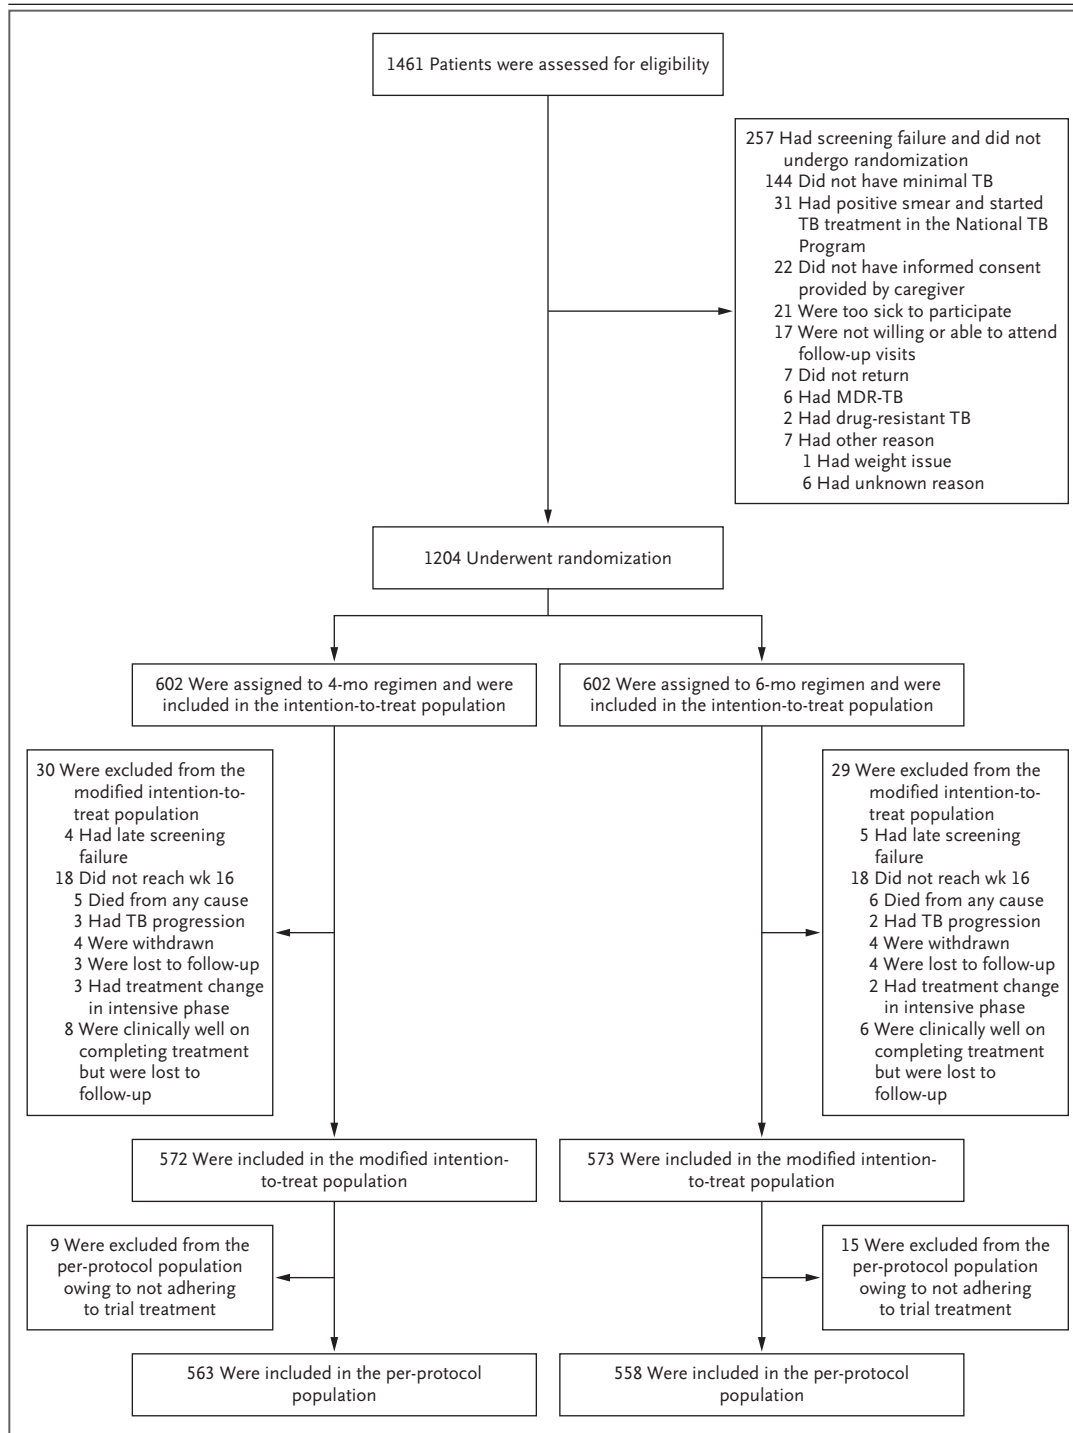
1461 Patients were assessed for eligibility

257 Had screening failure and did not undergo randomization
144 Did not have minimal TB
31 Had positive smear and started TB treatment in the National TB Program
22 Did not have informed consent provided by caregiver
21 Were too sick to participate
17 Were not willing or able to attend follow-up visits
7 Did not return
6 Had MDR-TB
2 Had drug-resistant TB
7 Had other reason
1 Had weight issue
6 Had unknown reason

1204 Underwent randomization

602 Were assigned to 4-mo regimen and were included in the intention-to-treat population

602 Were assigned to 6-mo regimen and were included in the intention-to-treat population

30 Were excluded from the modified intention-to-treat population
4 Had late screening failure
18 Did not reach wk 16
5 Died from any cause
3 Had TB progression
4 Were withdrawn
3 Were lost to follow-up
3 Had treatment change in intensive phase
8 Were clinically well on completing treatment but were lost to follow-up

29 Were excluded from the modified intention-to-treat population
5 Had late screening failure
18 Did not reach wk 16
6 Died from any cause
2 Had TB progression
4 Were withdrawn
4 Were lost to follow-up
2 Had treatment change in intensive phase
6 Were clinically well on completing treatment but were lost to follow-up

572 Were included in the modified intention-to-treat population

573 Were included in the modified intention-to-treat population

9 Were excluded from the per-protocol population owing to not adhering to trial treatment

15 Were excluded from the per-protocol population owing to not adhering to trial treatment

563 Were included in the per-protocol population

558 Were included in the per-protocol population